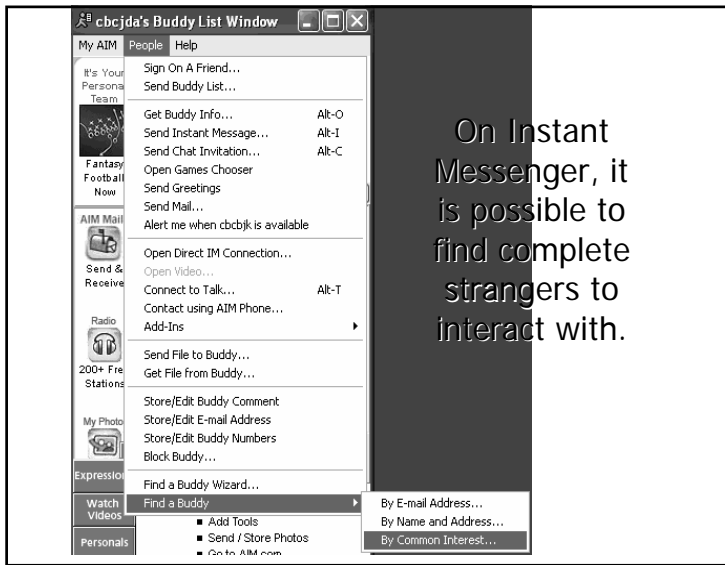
cbcjda's Buddy List Window

My AIM People Help

It's Your Persona Team

Fantasy Football Now

AIM Mail

Send & Receive

Radio

200+ Fre Stations

My Photo

Expression

Watch Videos

Personals

Sign On A Friend...
Send Buddy List...

Get Buddy Info... Alt-O
Send Instant Message... Alt-I
Send Chat Invitation... Alt-C
Open Games Chooser
Send Greetings
Send Mail...
Alert me when cbcbjk is available

Open Direct IM Connection...
Open Video...
Connect to Talk... Alt-T
Contact using AIM Phone...
Add-Ins

Send File to Buddy...
Get File from Buddy...

Store/Edit Buddy Comment
Store/Edit E-mail Address
Store/Edit Buddy Numbers
Block Buddy...

Find a Buddy Wizard...
Find a Buddy

By E-mail Address...
By Name and Address...
By Common Interest...

Add Tools
Send / Store Photos
Go to AIM.com

On Instant Messenger, it is possible to find complete strangers to interact with.